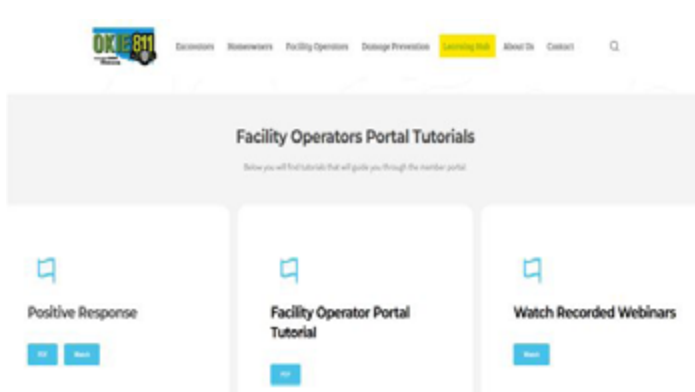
OKIE 811

Excavators Homeowners Facility Operators Damage Prevention Learning Hub About Us Contact

Facility Operators Portal Tutorials

Below you will find tutorials that will guide you through the member portal

Positive Response

PDF Watch

Facility Operator Portal Tutorial

PDF

Watch Recorded Webinars

Watch